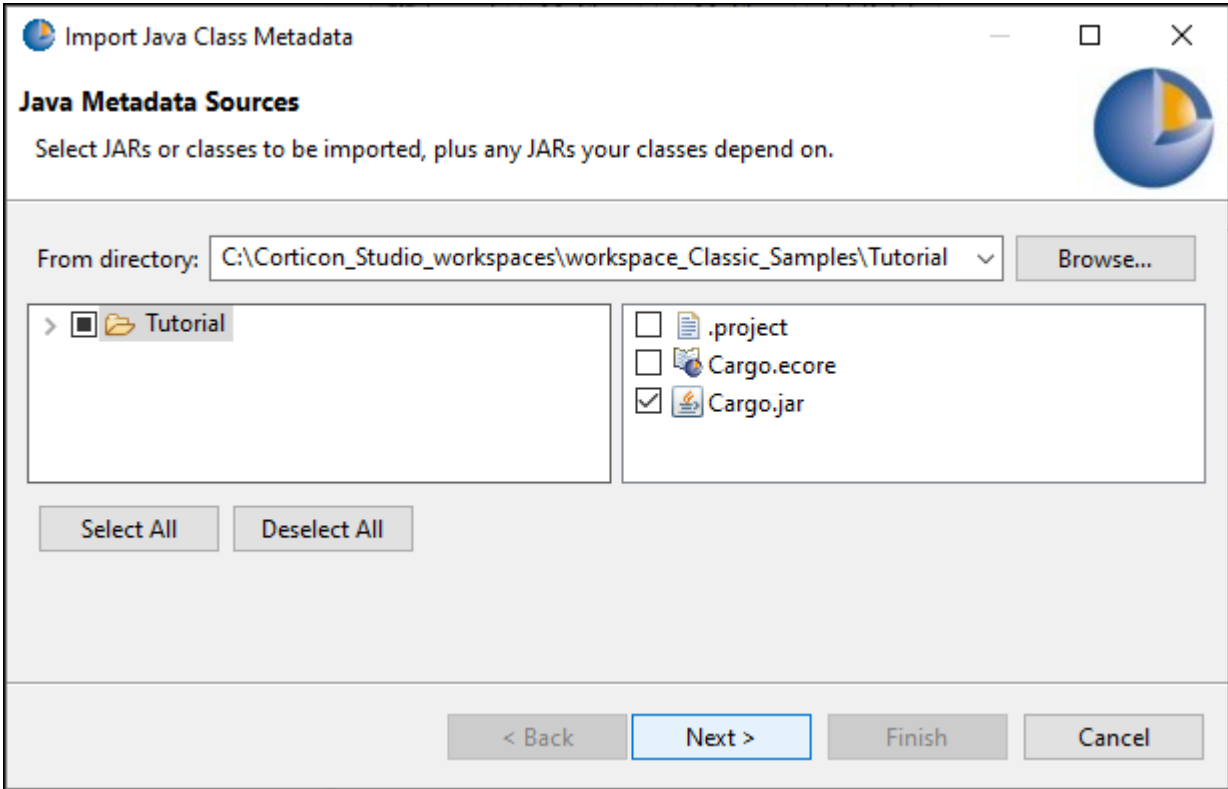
Import Java Class Metadata

Java Metadata Sources

Select JARs or classes to be imported, plus any JARs your classes depend on.

From directory: C:\Corticon_Studio_workspaces\workspace_Classic_Samples\Tutorial

Browse...

Tutorial

.project

Cargo.ecore

Cargo.jar

Select All

Deselect All

< Back

Next >

Finish

Cancel